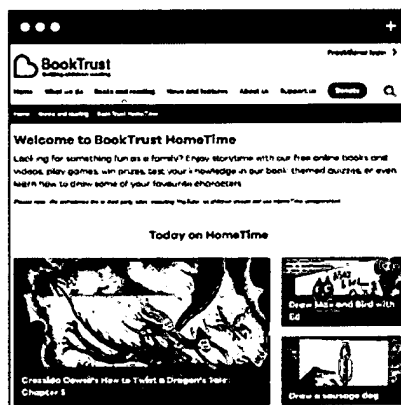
BookTrust
Getting children reading

Practitioner login

Home What we do Books and reading News and features About us Support us Donate

Home Books and reading BookTrust HomeTime

Welcome to BookTrust HomeTime

Looking for something fun as a family? Enjoy storytime with our free online books and videos, play games, win prizes, test your knowledge in our book-themed quizzes, or even learn how to draw some of your favourite characters.

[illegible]

Today on HomeTime

Cressida Cowell's How to Twist a Dragon's Tale: Chapter 5

Draw Max and Bird with Ed

Draw a sausage dog